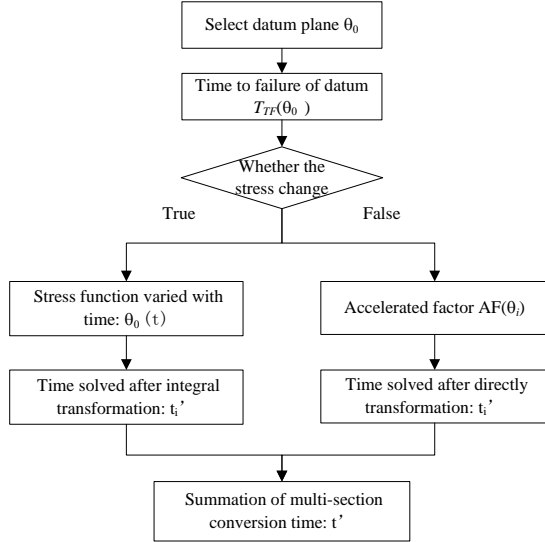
Select datum plane $\theta_0$

Time to failure of datum $T_{TF}(\theta_0\ )$

Whether the stress change

True

False

Stress function varied with time: $\theta_0$（t）

Accelerated factor AF($\theta_i$)

Time solved after integral transformation: $t_i$’

Time solved after directly transformation: $t_i$’

Summation of multi-section conversion time: t’